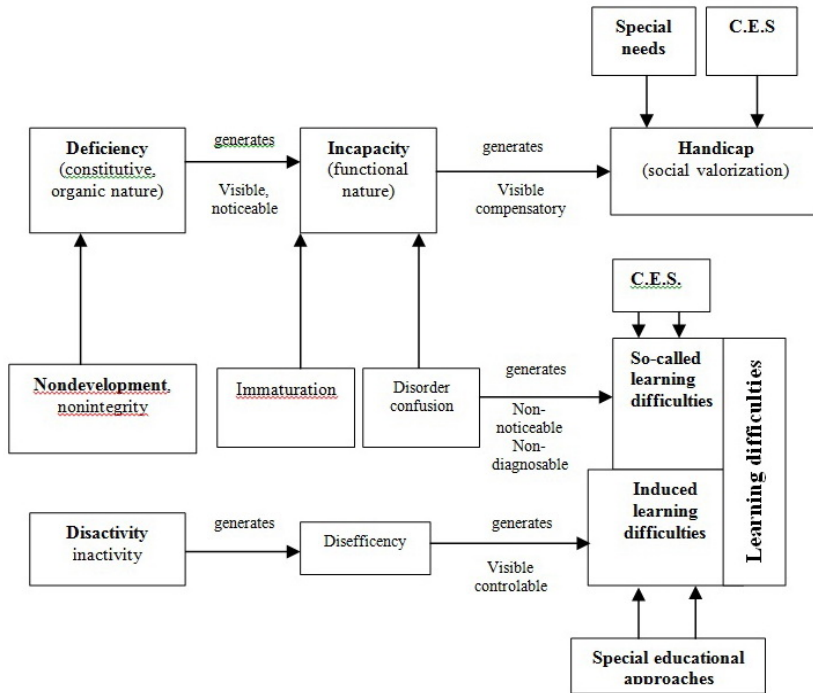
Special needs

C.E.S

Deficiency (constitutive, organic nature)

generates

Visible, noticeable

Incapacity (functional nature)

generates

Visible compensatory

Handicap (social valorization)

C.E.S.

Nondevelopment, nonintegrity

Immaturation

Disorder confusion

generates

Non-noticeable Non-diagnosable

So-called learning difficulties

Learning difficulties

Disactivity inactivity

generates

Disefficency

generates

Visible controlable

Induced learning difficulties

Special educational approaches